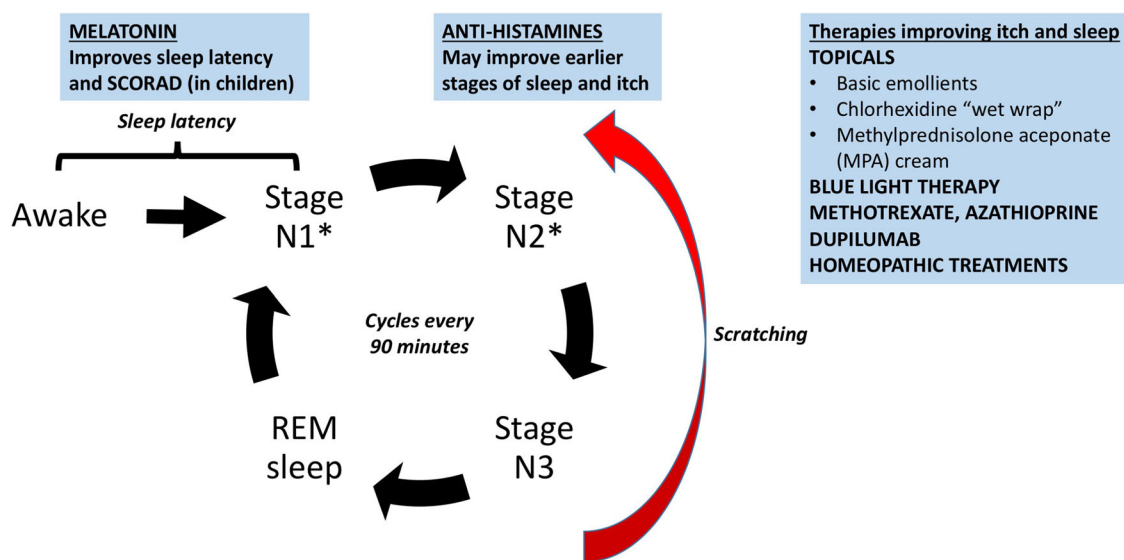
MELATONIN
Improves sleep latency and SCORAD (in children)

ANTI-HISTAMINES
May improve earlier stages of sleep and itch

Therapies improving itch and sleep
TOPICALS
• Basic emollients
• Chlorhexidine "wet wrap"
• Methylprednisolone aceponate (MPA) cream
BLUE LIGHT THERAPY
METHOTREXATE, AZATHIOPRINE
DUPILUMAB
HOMEOPATHIC TREATMENTS

Sleep latency

Awake

Stage N1*

Stage N2*

Cycles every 90 minutes

Scratching

REM sleep

Stage N3